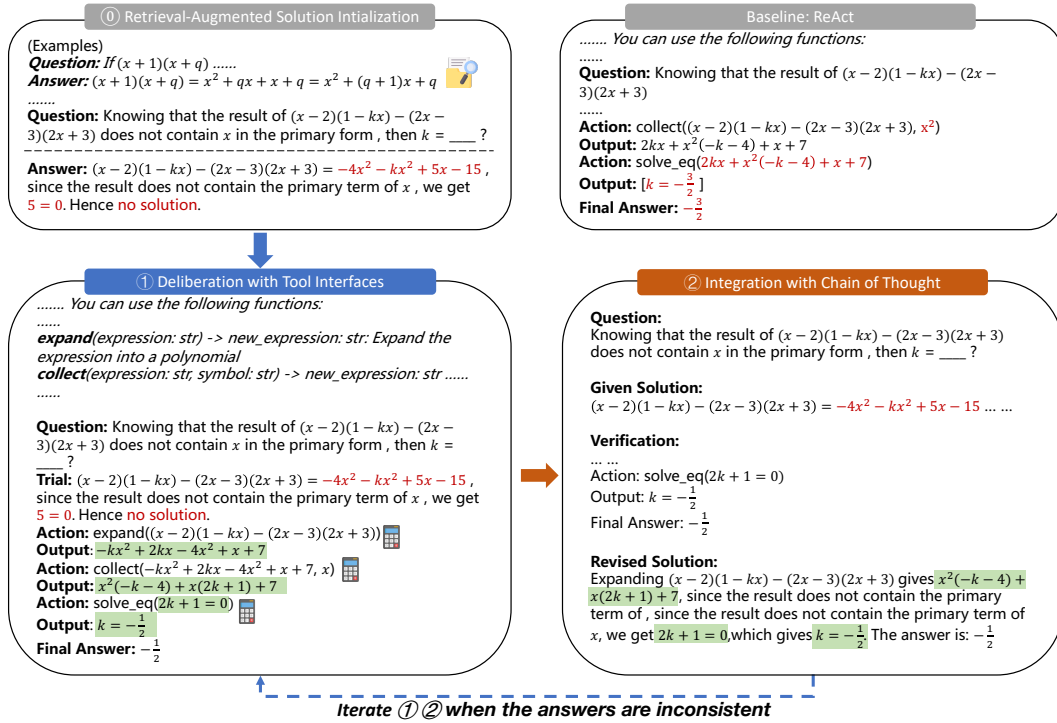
⓪ Retrieval-Augmented Solution Intialization

(Examples)
**Question:** If $(x+1)(x+q)$ ......
**Answer:** $(x+1)(x+q) = x^2+qx+x+q = x^2+(q+1)x+q$
.......
**Question:** Knowing that the result of $(x-2)(1-kx)-(2x-3)(2x+3)$ does not contain $x$ in the primary form , then $k =$ ____ ?

**Answer:** $(x-2)(1-kx)-(2x-3)(2x+3) = -4x^2-kx^2+5x-15$ , since the result does not contain the primary term of $x$ , we get $5=0$. Hence no solution.

Baseline: ReAct

....... You can use the following functions:
......
**Question:** Knowing that the result of $(x-2)(1-kx)-(2x-3)(2x+3)$
......
**Action:** collect($(x-2)(1-kx)-(2x-3)(2x+3)$, $x^2$)
**Output:** $2kx+x^2(-k-4)+x+7$
**Action:** solve_eq($2kx+x^2(-k-4)+x+7$)
**Output:** [$k=-\frac{3}{2}$ ]
**Final Answer:** $-\frac{3}{2}$

① Deliberation with Tool Interfaces

....... You can use the following functions:
......
**expand**(expression: str) -> new_expression: str: Expand the expression into a polynomial
**collect**(expression: str, symbol: str) -> new_expression: str ......
......

**Question:** Knowing that the result of $(x-2)(1-kx)-(2x-3)(2x+3)$ does not contain $x$ in the primary form , then $k =$ ____ ?
**Trial:** $(x-2)(1-kx)-(2x-3)(2x+3) = -4x^2-kx^2+5x-15$ , since the result does not contain the primary term of $x$ , we get $5=0$. Hence no solution.
**Action:** expand($(x-2)(1-kx)-(2x-3)(2x+3)$)
**Output:** $-kx^2+2kx-4x^2+x+7$
**Action:** collect($-kx^2+2kx-4x^2+x+7$, $x$)
**Output:** $x^2(-k-4)+x(2k+1)+7$
**Action:** solve_eq($2k+1=0$)
**Output:** $k=-\frac{1}{2}$
**Final Answer:** $-\frac{1}{2}$

② Integration with Chain of Thought

**Question:**
Knowing that the result of $(x-2)(1-kx)-(2x-3)(2x+3)$ does not contain $x$ in the primary form , then $k =$ ____ ?

**Given Solution:**
$(x-2)(1-kx)-(2x-3)(2x+3) = -4x^2-kx^2+5x-15$ ... ...

**Verification:**
... ...
Action: solve_eq($2k+1=0$)
Output: $k=-\frac{1}{2}$
Final Answer: $-\frac{1}{2}$

**Revised Solution:**
Expanding $(x-2)(1-kx)-(2x-3)(2x+3)$ gives $x^2(-k-4)+x(2k+1)+7$, since the result does not contain the primary term of , since the result does not contain the primary term of $x$, we get $2k+1=0$,which gives $k=-\frac{1}{2}$. The answer is: $-\frac{1}{2}$

Iterate ① ② when the answers are inconsistent